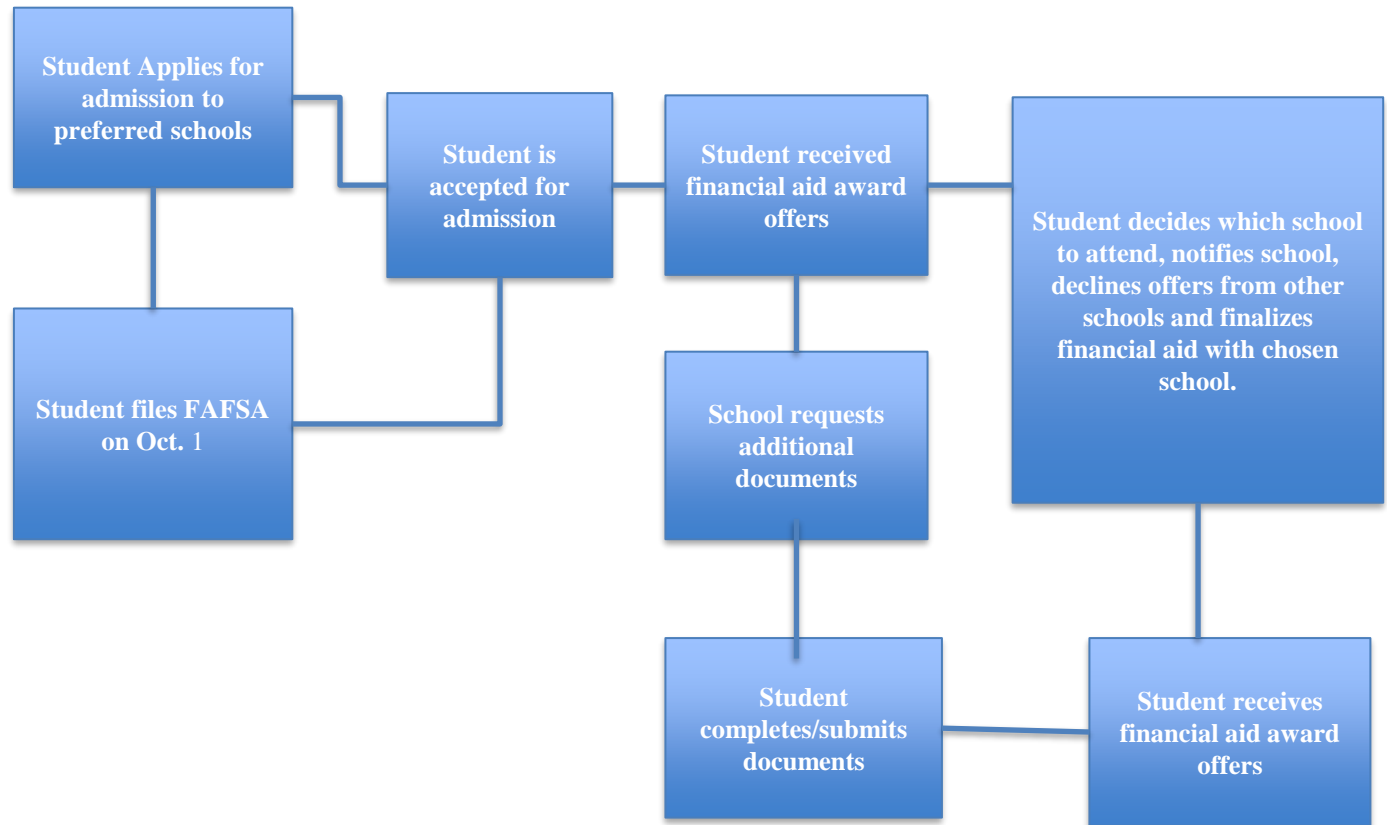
Student Applies for admission to preferred schools

Student files FAFSA on Oct. 1

Student is accepted for admission

Student received financial aid award offers

School requests additional documents

Student completes/submits documents

Student decides which school to attend, notifies school, declines offers from other schools and finalizes financial aid with chosen school.

Student receives financial aid award offers